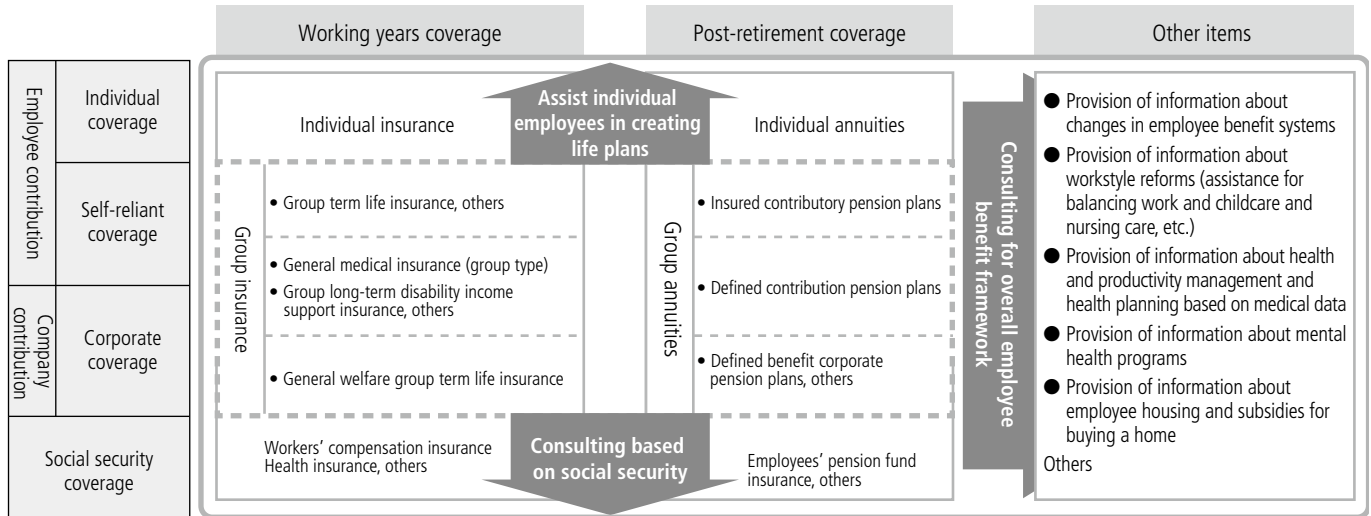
Working years coverage

Post-retirement coverage

Other items

Employee contribution

Individual coverage

Self-reliant coverage

Company contribution

Corporate coverage

Social security coverage

Assist individual employees in creating life plans

Individual insurance

Individual annuities

Group insurance

• Group term life insurance, others

• General medical insurance (group type)

• Group long-term disability income support insurance, others

• General welfare group term life insurance

Group annuities

• Insured contributory pension plans

• Defined contribution pension plans

• Defined benefit corporate pension plans, others

Workers' compensation insurance
Health insurance, others

Consulting based on social security

Employees' pension fund insurance, others

Consulting for overall employee benefit framework

● Provision of information about changes in employee benefit systems

● Provision of information about workstyle reforms (assistance for balancing work and childcare and nursing care, etc.)

● Provision of information about health and productivity management and health planning based on medical data

● Provision of information about mental health programs

● Provision of information about employee housing and subsidies for buying a home

Others